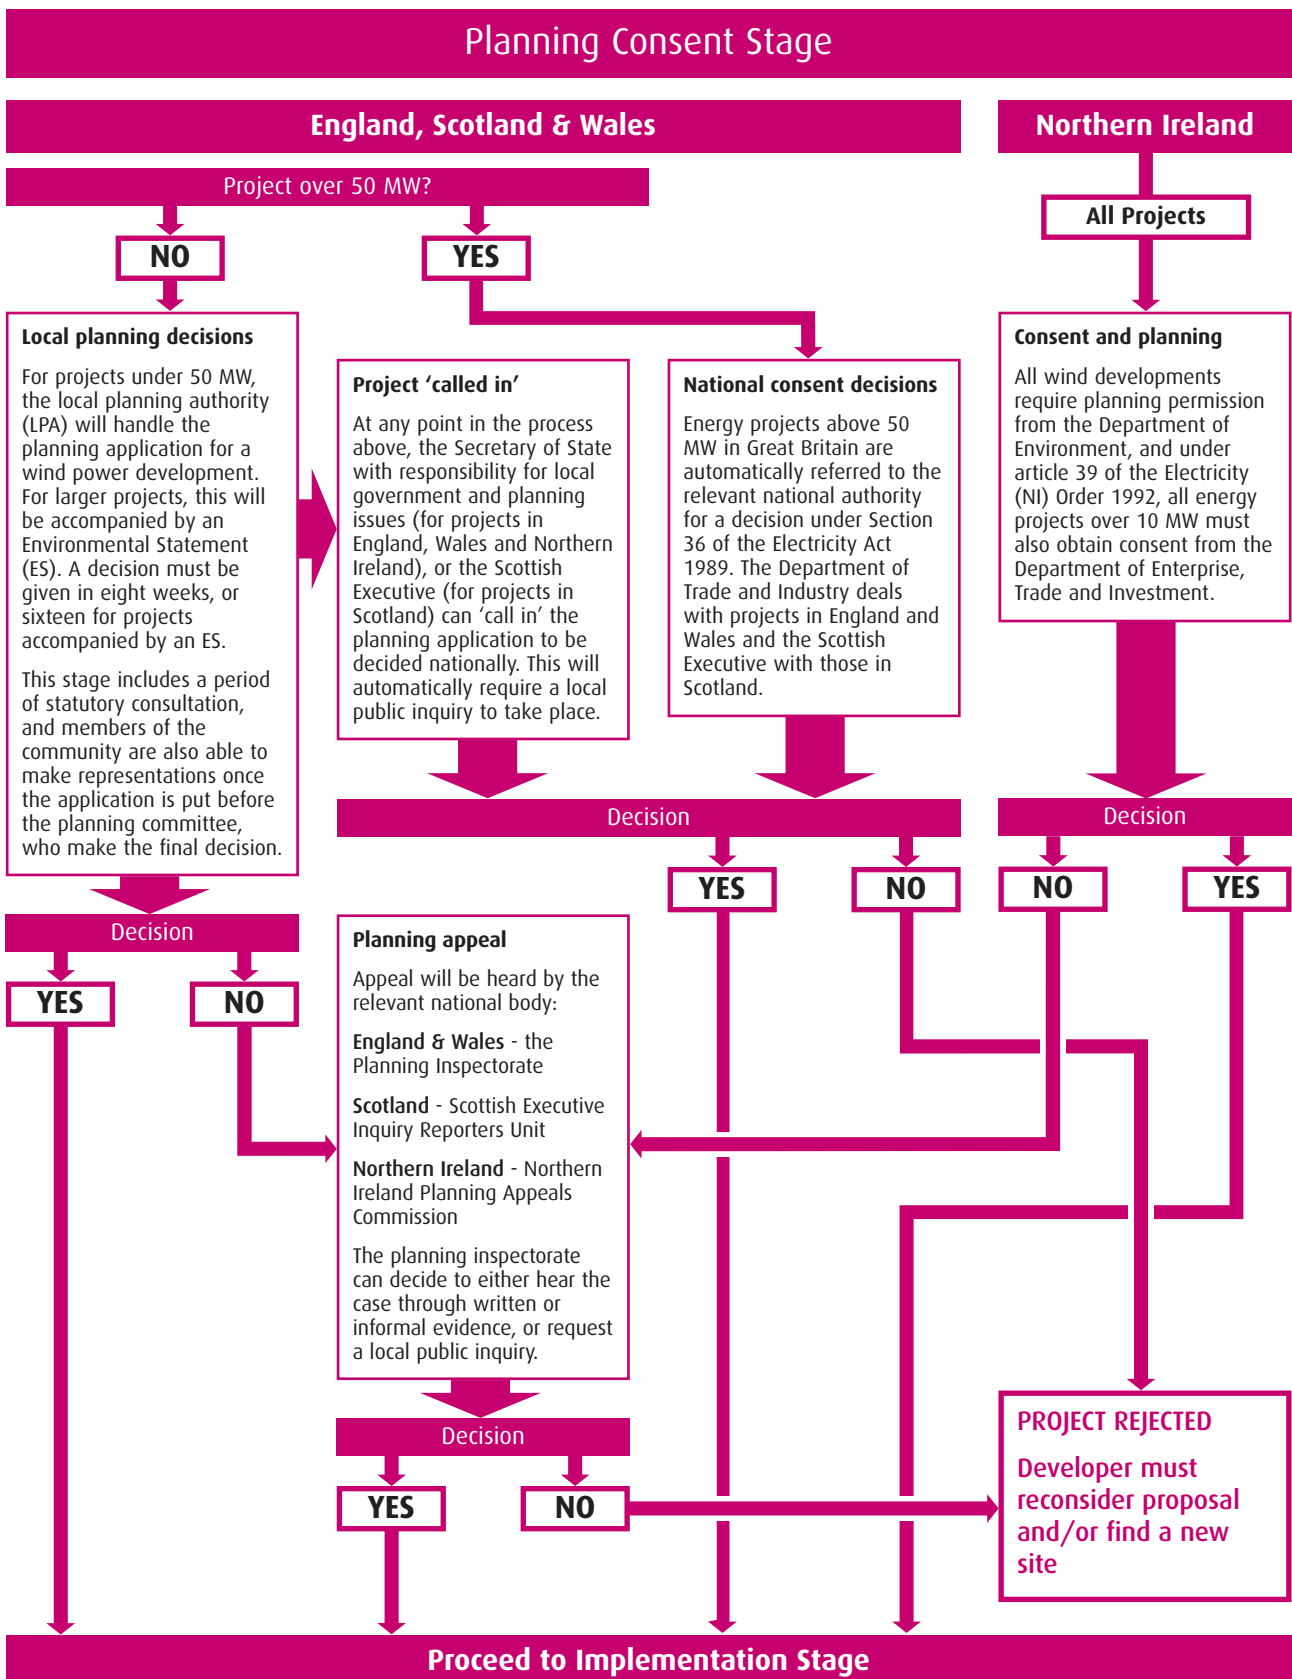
Planning Consent Stage

England, Scotland & Wales

Northern Ireland

Project over 50 MW?

NO

YES

All Projects

Local planning decisions

For projects under 50 MW, the local planning authority (LPA) will handle the planning application for a wind power development. For larger projects, this will be accompanied by an Environmental Statement (ES). A decision must be given in eight weeks, or sixteen for projects accompanied by an ES.

This stage includes a period of statutory consultation, and members of the community are also able to make representations once the application is put before the planning committee, who make the final decision.

Project 'called in'

At any point in the process above, the Secretary of State with responsibility for local government and planning issues (for projects in England, Wales and Northern Ireland), or the Scottish Executive (for projects in Scotland) can 'call in' the planning application to be decided nationally. This will automatically require a local public inquiry to take place.

National consent decisions

Energy projects above 50 MW in Great Britain are automatically referred to the relevant national authority for a decision under Section 36 of the Electricity Act 1989. The Department of Trade and Industry deals with projects in England and Wales and the Scottish Executive with those in Scotland.

Consent and planning

All wind developments require planning permission from the Department of Environment, and under article 39 of the Electricity (NI) Order 1992, all energy projects over 10 MW must also obtain consent from the Department of Enterprise, Trade and Investment.

Decision

Decision

YES

NO

NO

YES

Decision

YES

NO

Planning appeal

Appeal will be heard by the relevant national body:

England & Wales - the Planning Inspectorate

Scotland - Scottish Executive Inquiry Reporters Unit

Northern Ireland - Northern Ireland Planning Appeals Commission

The planning inspectorate can decide to either hear the case through written or informal evidence, or request a local public inquiry.

Decision

YES

NO

PROJECT REJECTED

Developer must reconsider proposal and/or find a new site

Proceed to Implementation Stage